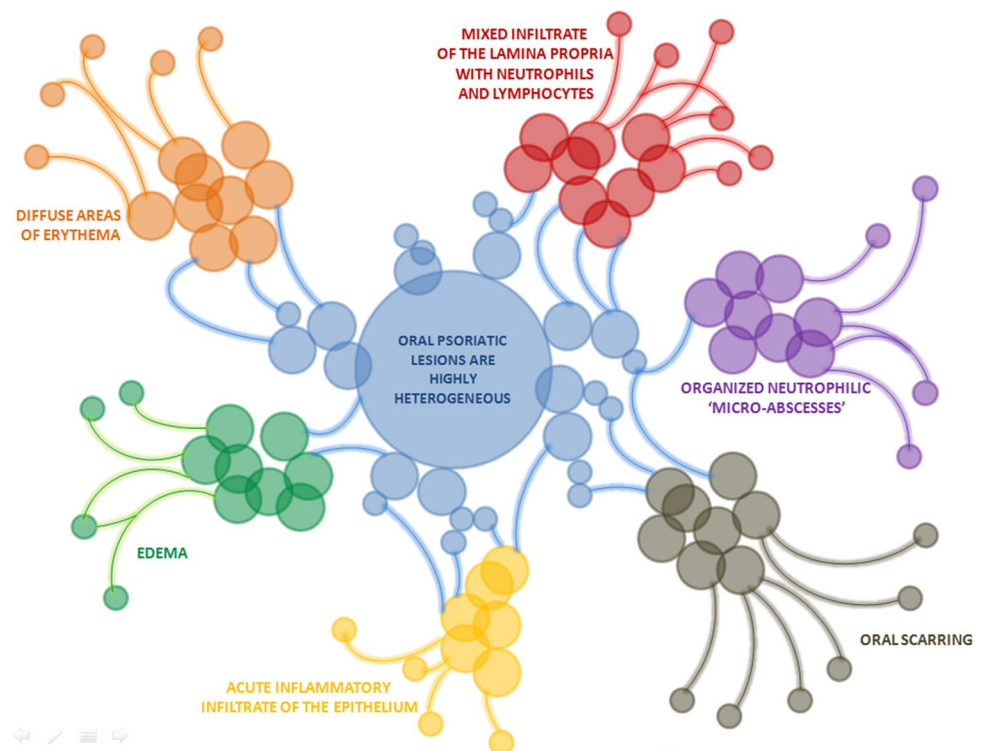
MIXED INFILTRATE OF THE LAMINA PROPRIA WITH NEUTROPHILS AND LYMPHOCYTES

DIFFUSE AREAS OF ERYTHEMA

ORAL PSORIATIC LESIONS ARE HIGHLY HETEROGENEOUS

ORGANIZED NEUTROPHILIC 'MICRO-ABSCESSES'

EDEMA

ORAL SCARRING

ACUTE INFLAMMATORY INFILTRATE OF THE EPITHELIUM